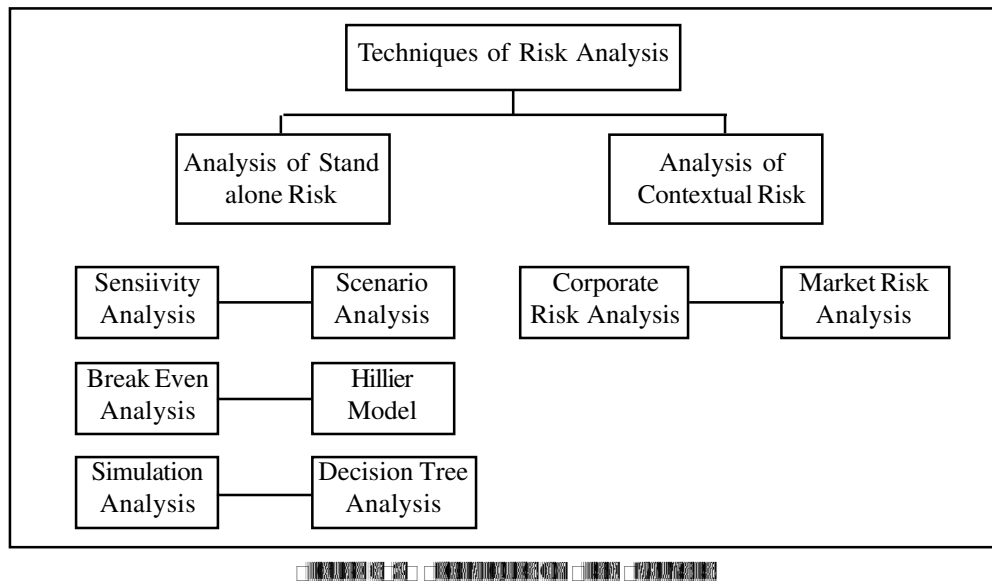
Techniques of Risk Analysis

Analysis of Stand alone Risk

Analysis of Contextual Risk

Sensiivity Analysis

Scenario Analysis

Corporate Risk Analysis

Market Risk Analysis

Break Even Analysis

Hillier Model

Simulation Analysis

Decision Tree Analysis

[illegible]